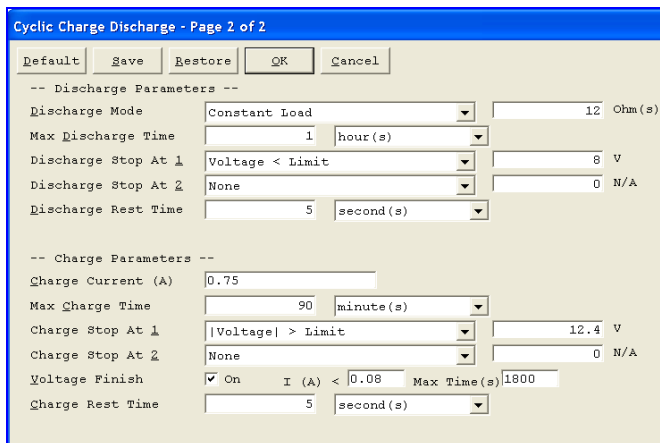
Cyclic Charge Discharge - Page 2 of 2

Default Save Restore OK Cancel

-- Discharge Parameters --

Discharge Mode | Constant Load | 12 Ohm(s)

Max Discharge Time | 1 | hour(s)

Discharge Stop At 1 | Voltage < Limit | 8 V

Discharge Stop At 2 | None | 0 N/A

Discharge Rest Time | 5 | second(s)

-- Charge Parameters --

Charge Current (A) | 0.75

Max Charge Time | 90 | minute(s)

Charge Stop At 1 | |Voltage| > Limit | 12.4 V

Charge Stop At 2 | None | 0 N/A

Voltage Finish | On | I (A) < 0.08 | Max Time(s) 1800

Charge Rest Time | 5 | second(s)